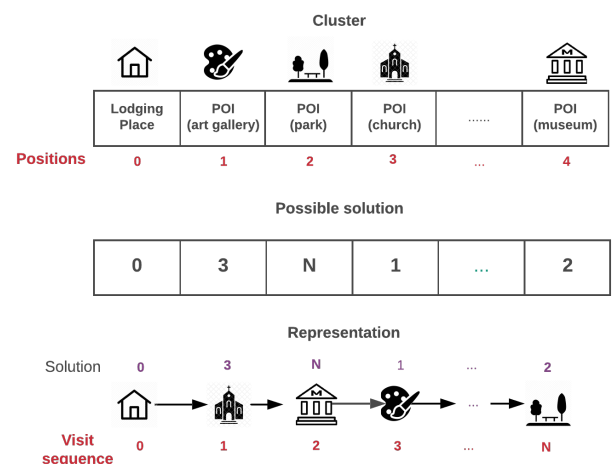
Cluster

| Lodging Place | POI (art gallery) | POI (park) | POI (church) | ...... | POI (museum) |
|---|---|---|---|---|---|

Positions 0 1 2 3 ... 4

Possible solution

| 0 | 3 | N | 1 | ... | 2 |
|---|---|---|---|---|---|

Representation

Solution 0 3 N 1 ... 2

Visit sequence 0 1 2 3 ... N